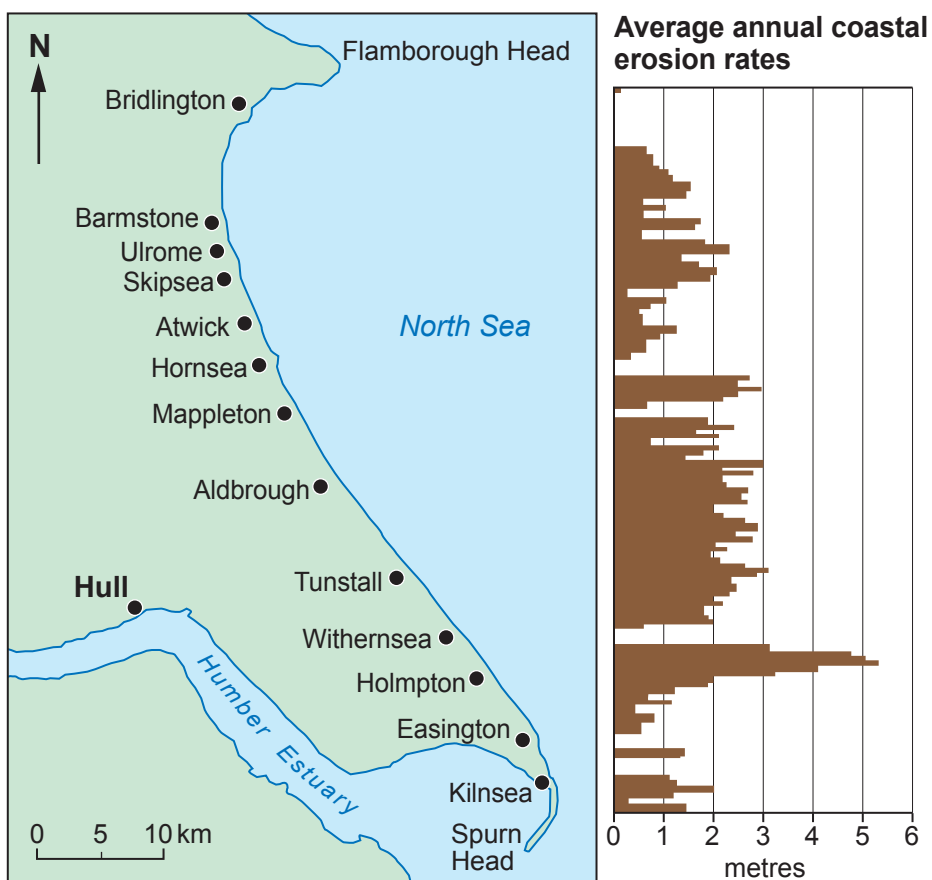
N

Flamborough Head

Bridlington

Barmstone

Ulrome

Skipsea

Atwick

Hornsea

Mappleton

Aldbrough

Hull

Tunstall

Withernsea

Holmpton

Easington

Kilnsea

Spurn Head

North Sea

Humber Estuary

0 5 10 km

Average annual coastal erosion rates

0 1 2 3 4 5 6

metres